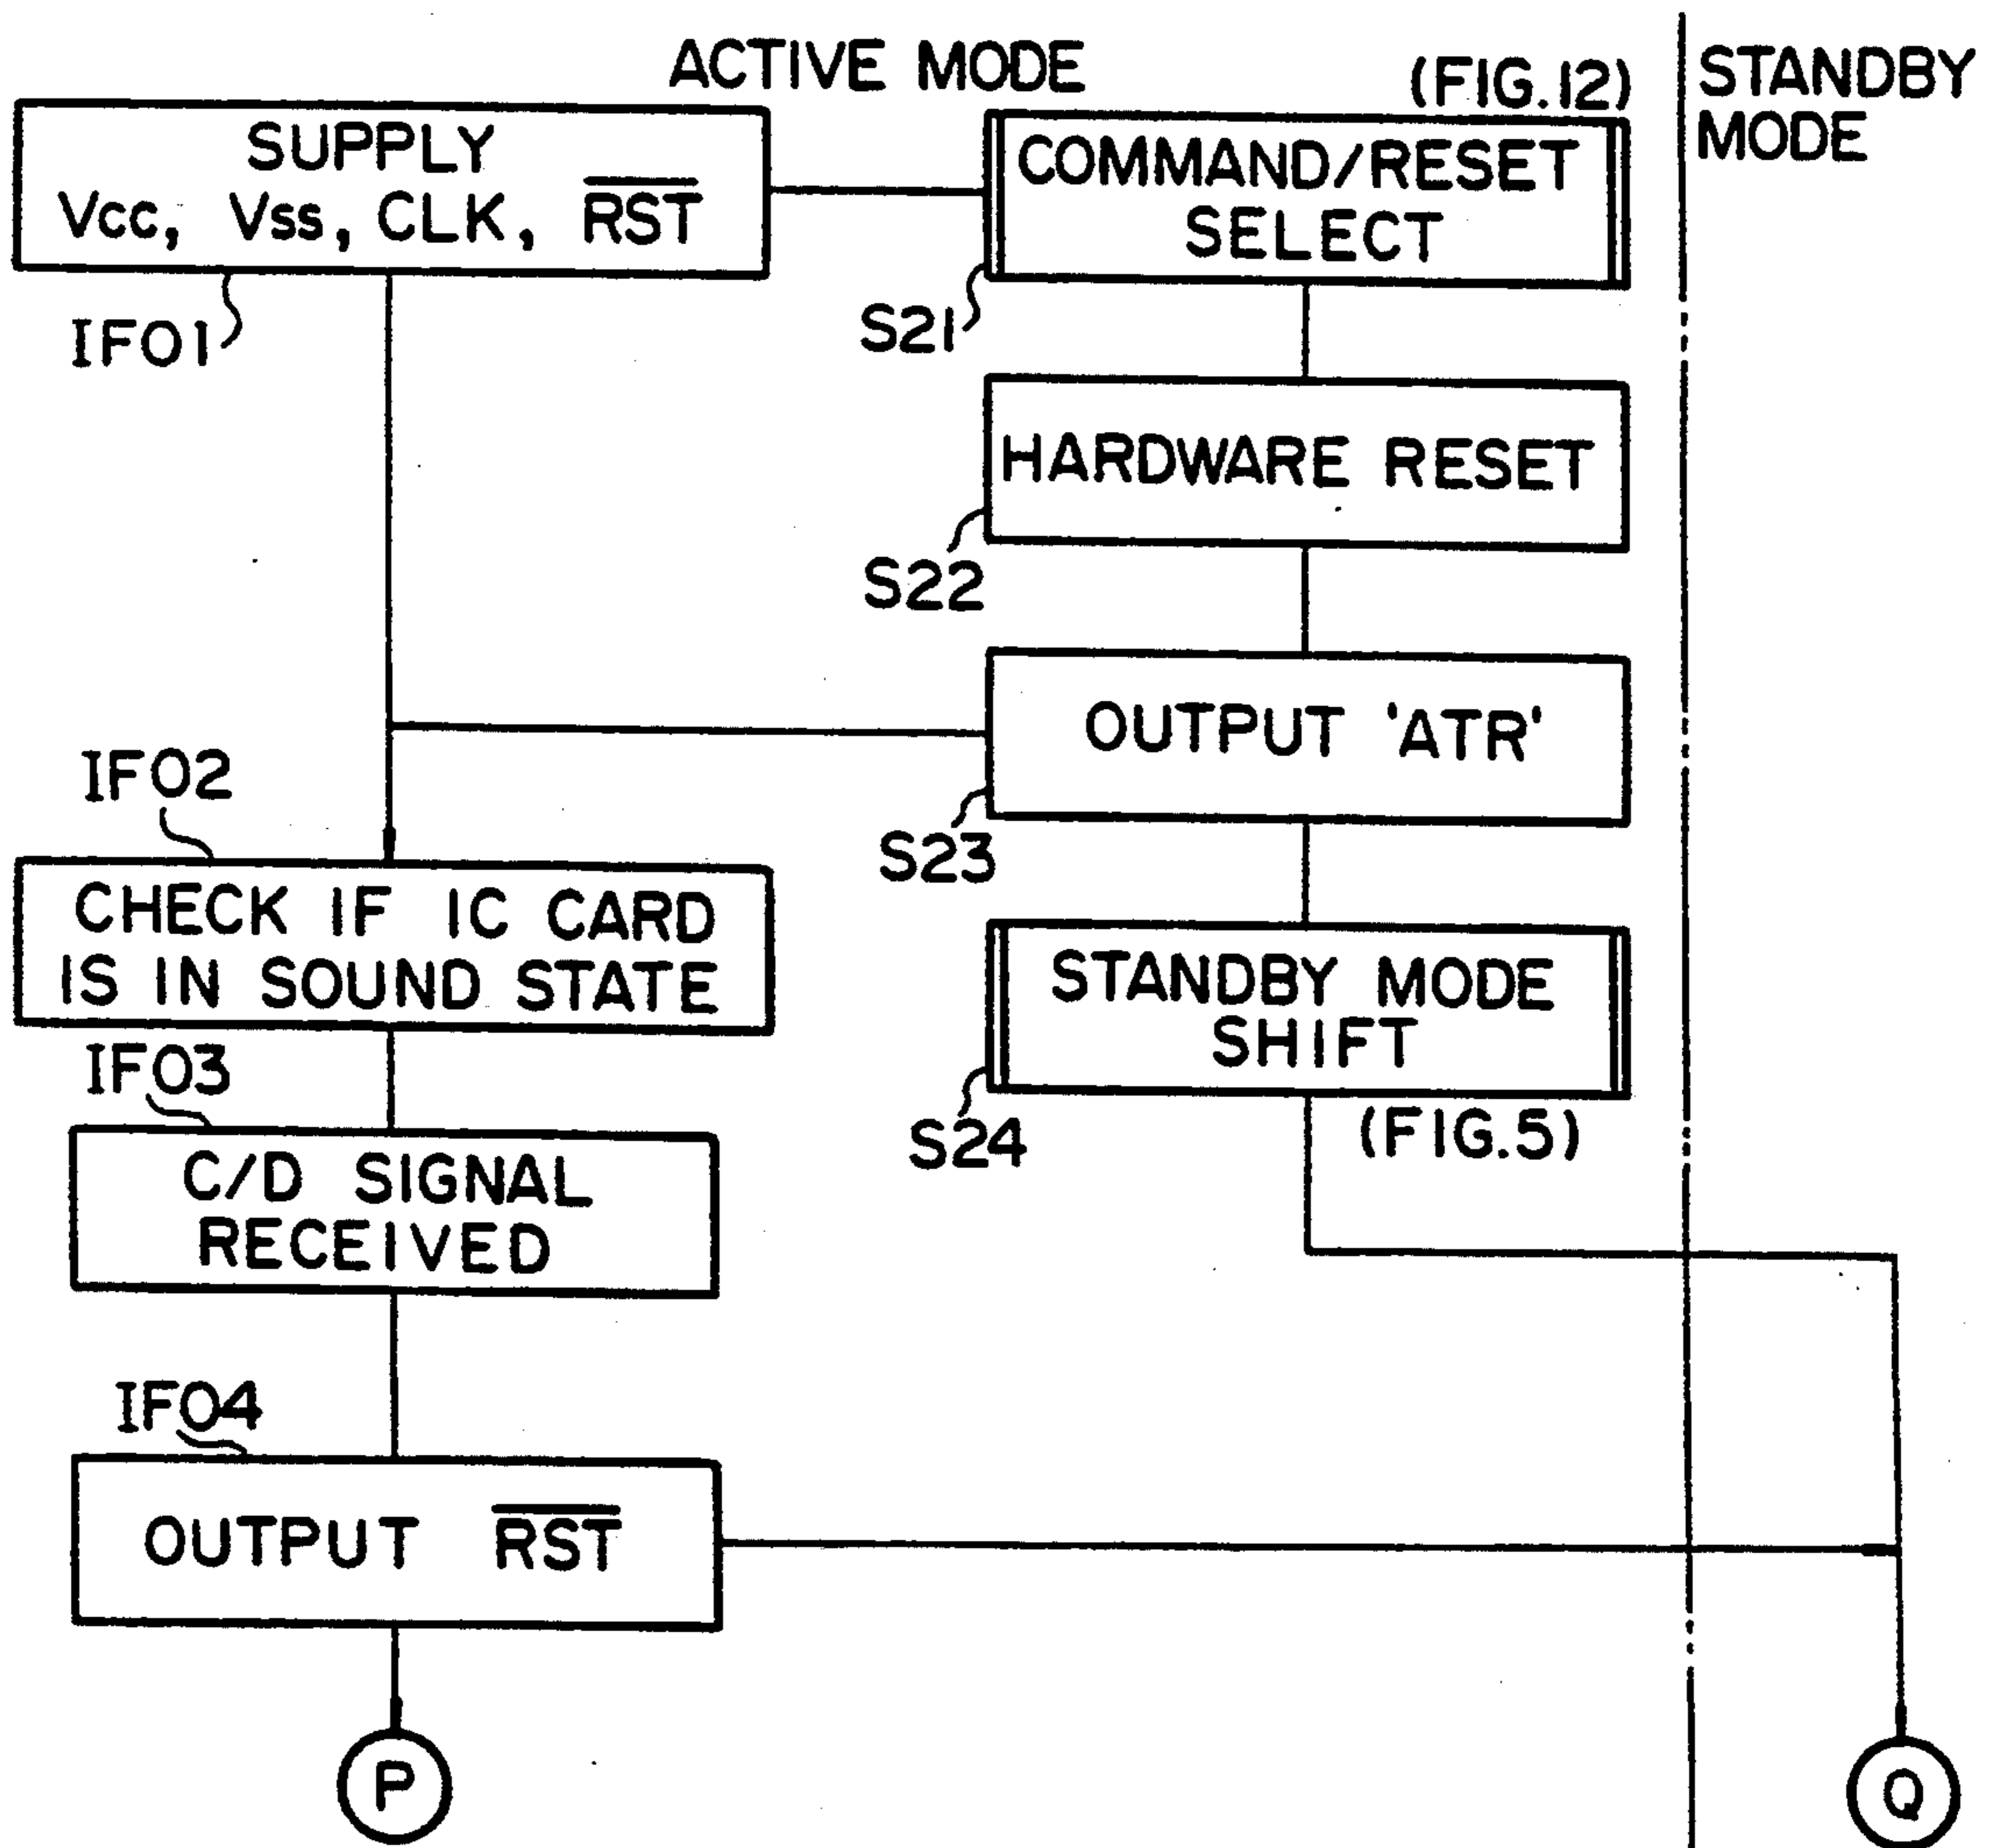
ACTIVE MODE

STANDBY MODE

SUPPLY Vcc, Vss, CLK, $\overline{RST}$

IF01

(FIG.12)

COMMAND/RESET SELECT

S21

HARDWARE RESET

S22

OUTPUT 'ATR'

S23

IF02

CHECK IF IC CARD IS IN SOUND STATE

IF03

C/D SIGNAL RECEIVED

STANDBY MODE SHIFT

S24

(FIG.5)

IF04

OUTPUT $\overline{RST}$

P

Q